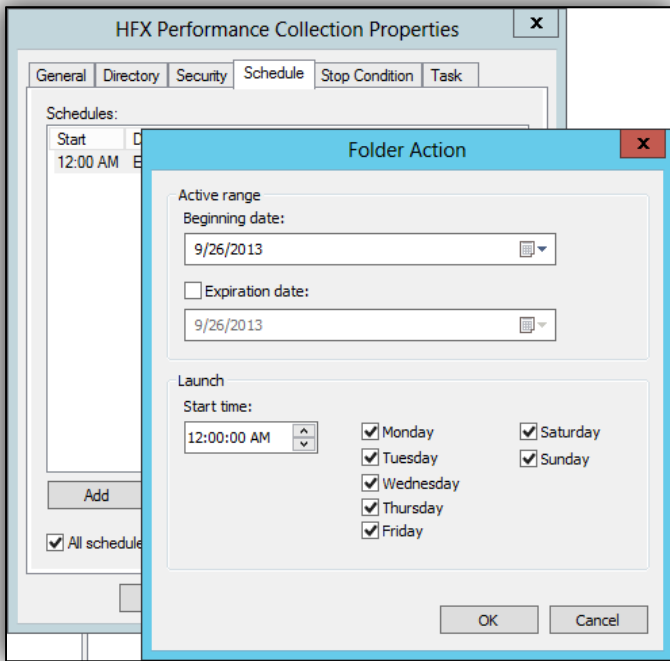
HFX Performance Collection Properties
x
General | Directory | Security | Schedule | Stop Condition | Task

Schedules:
Start | D
12:00 AM | E

Add

All schedule

Folder Action
x

Active range
Beginning date:
9/26/2013
Expiration date:
9/26/2013

Launch
Start time:
12:00:00 AM
Monday
Tuesday
Wednesday
Thursday
Friday
Saturday
Sunday

OK
Cancel